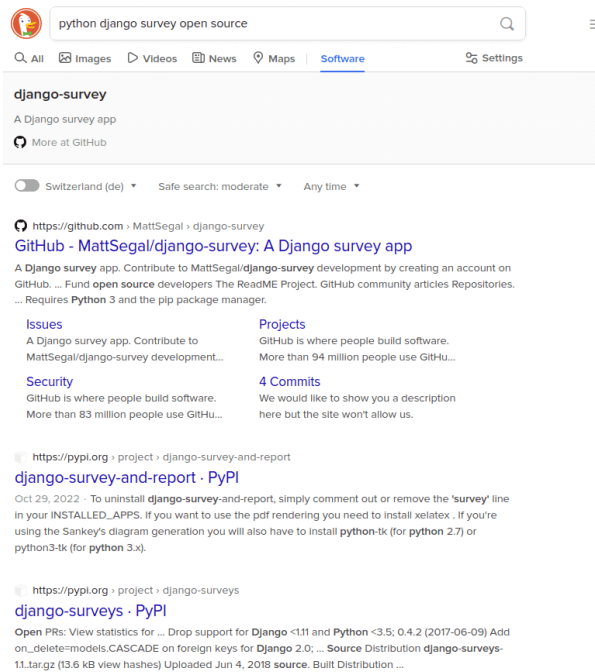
python django survey open source

All Images Videos News Maps Software Settings

django-survey

A Django survey app

More at GitHub

Switzerland (de) ▾ Safe search: moderate ▾ Any time ▾

https://github.com › MattSegal › django-survey

GitHub - MattSegal/django-survey: A Django survey app

A Django survey app. Contribute to MattSegal/django-survey development by creating an account on GitHub. ... Fund open source developers The ReadME Project. GitHub community articles Repositories. ... Requires Python 3 and the pip package manager.

Issues
A Django survey app. Contribute to MattSegal/django-survey development...

Projects
GitHub is where people build software. More than 94 million people use GitHu...

Security
GitHub is where people build software. More than 83 million people use GitHu...

4 Commits
We would like to show you a description here but the site won't allow us.

https://pypi.org › project › django-survey-and-report

django-survey-and-report · PyPI

Oct 29, 2022 · To uninstall django-survey-and-report, simply comment out or remove the 'survey' line in your INSTALLED_APPS. If you want to use the pdf rendering you need to install xelatex . If you're using the Sankey's diagram generation you will also have to install python-tk (for python 2.7) or python3-tk (for python 3.x).

https://pypi.org › project › django-surveys

django-surveys · PyPI

Open PRs: View statistics for ... Drop support for Django <1.11 and Python <3.5; 0.4.2 (2017-06-09) Add on_delete=models.CASCADE on foreign keys for Django 2.0; ... Source Distribution django-surveys-1.1..tar.gz (13.6 kB view hashes) Uploaded Jun 4, 2018 source. Built Distribution ...